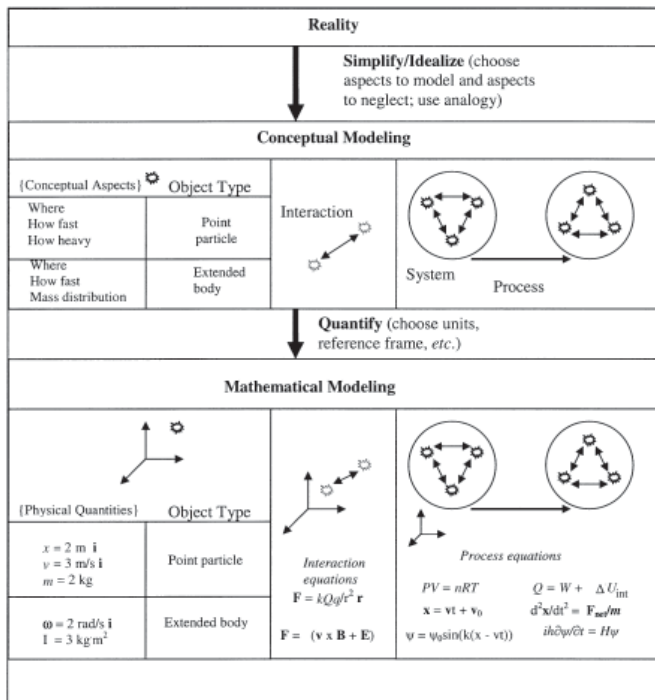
Reality

**Simplify/Idealize** (choose aspects to model and aspects to neglect; use analogy)

**Conceptual Modeling**

| {Conceptual Aspects} | Object Type |
|---|---|
| Where How fast How heavy | Point particle |
| Where How fast Mass distribution | Extended body |

Interaction

System

Process

**Quantify** (choose units, reference frame, *etc.*)

**Mathematical Modeling**

| {Physical Quantities} | Object Type |
|---|---|
| $x = 2$ m **i** $v = 3$ m/s **i** $m = 2$ kg | Point particle |
| $\boldsymbol{\omega} = 2$ rad/s **i** I = 3 kg·m$^2$ | Extended body |

*Interaction equations*

$\mathbf{F} = kQq/r^2\ \mathbf{r}$

$\mathbf{F} = (\mathbf{v} \times \mathbf{B} + \mathbf{E})$

*Process equations*

$PV = nRT$

$Q = W + \Delta U_{\text{int}}$

$\mathbf{x} = \mathbf{v}t + \mathbf{v}_0$

$d^2\mathbf{x}/dt^2 = \mathbf{F}_{net}/m$

$\psi = \psi_0 \sin(k(x - vt))$

$ih\partial\psi/\partial t = H\psi$